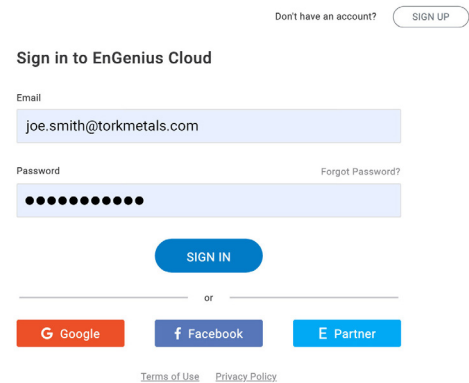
Don't have an account? SIGN UP

Sign in to EnGenius Cloud

Email

joe.smith@torkmetals.com

Password

Forgot Password?

●●●●●●●●●●●

SIGN IN

or

G Google

f Facebook

E Partner

Terms of Use Privacy Policy